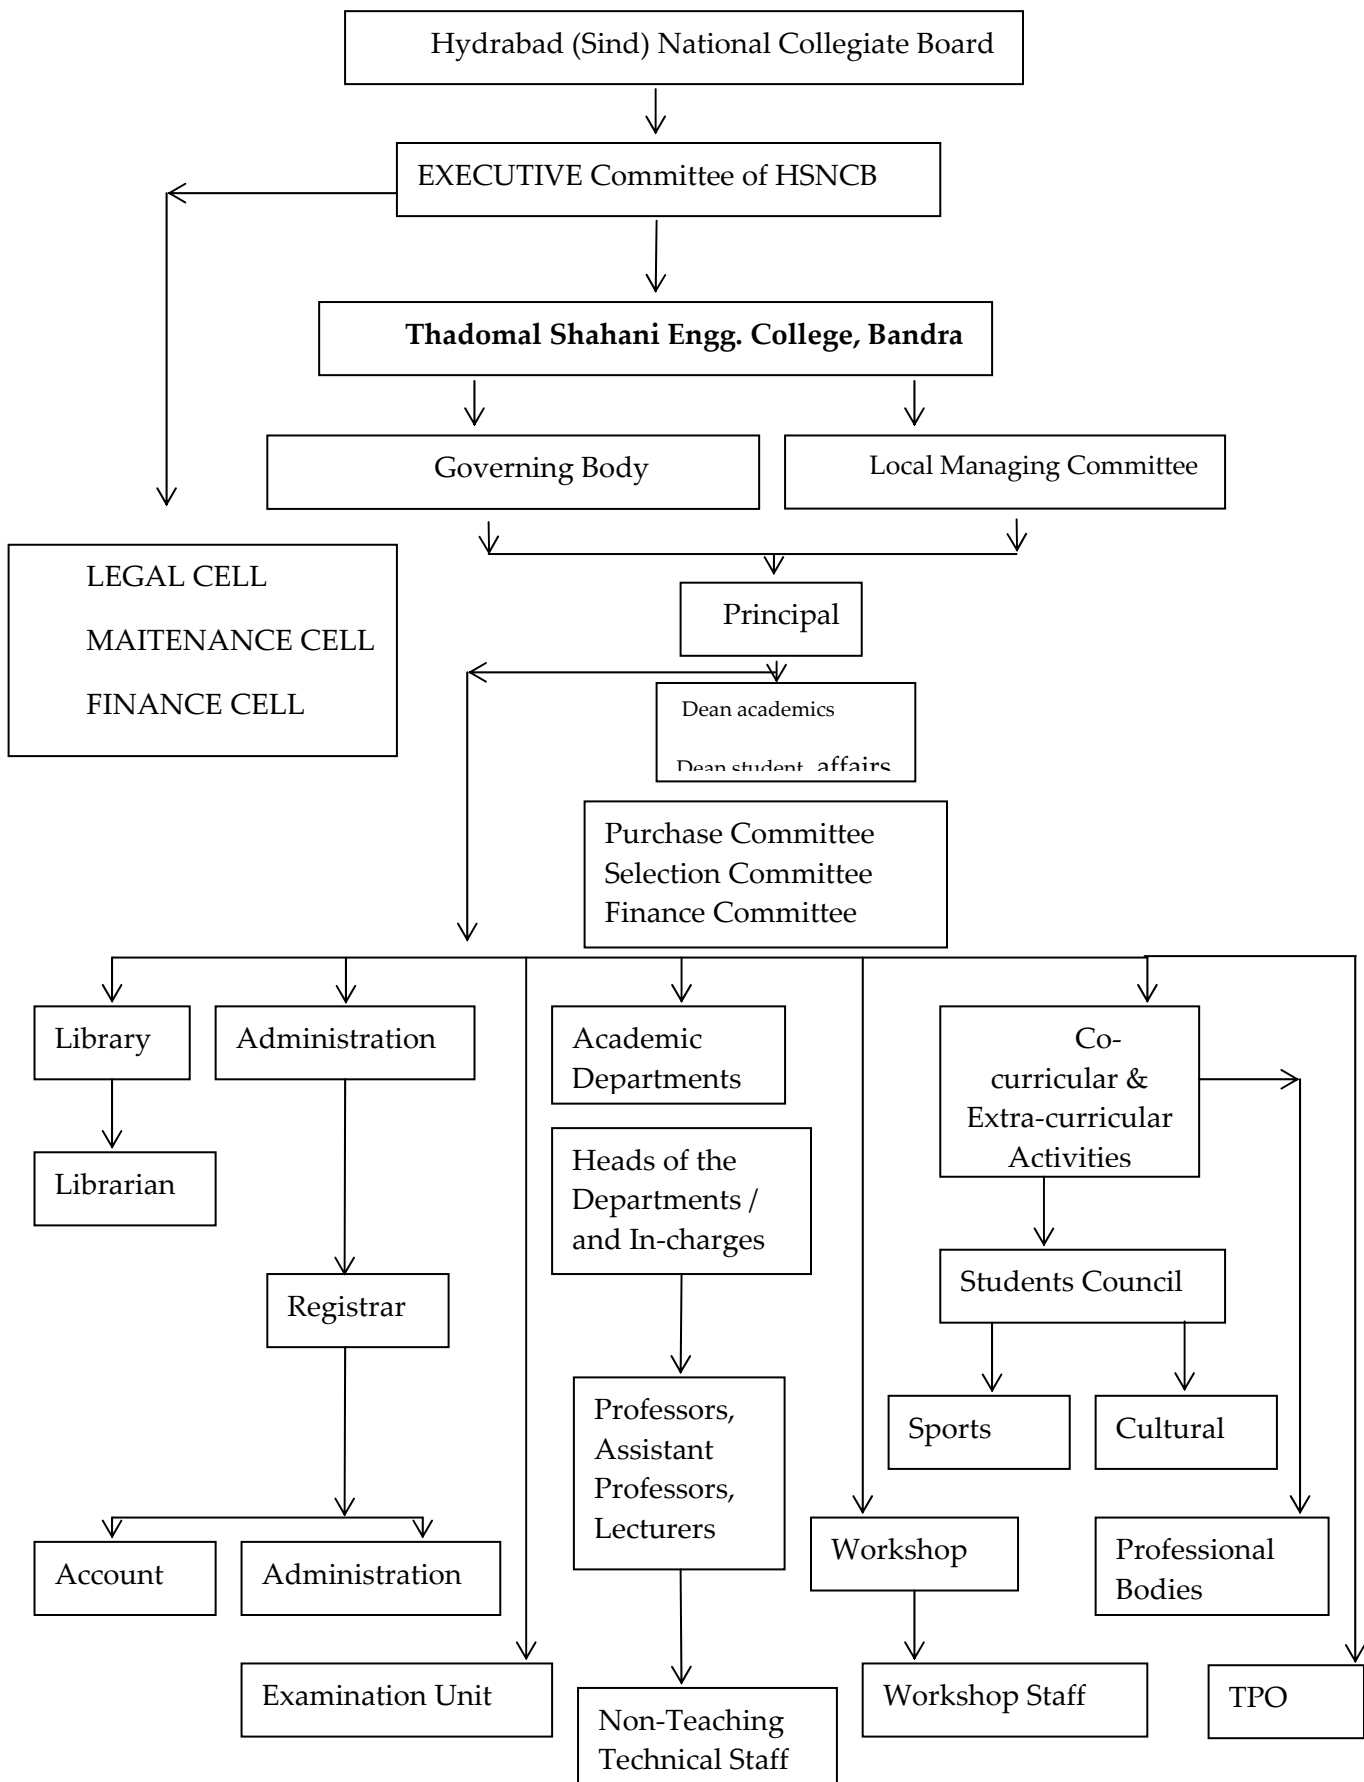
Hydrabad (Sind) National Collegiate Board

EXECUTIVE Committee of HSNCB

Thadomal Shahani Engg. College, Bandra

Governing Body

Local Managing Committee

LEGAL CELL

MAITENANCE CELL

FINANCE CELL

Principal

Dean academics

Dean student affairs

Purchase Committee
Selection Committee
Finance Committee

Library

Librarian

Administration

Registrar

Account

Administration

Examination Unit

Academic Departments

Heads of the Departments / and In-charges

Professors, Assistant Professors, Lecturers

Non-Teaching Technical Staff

Workshop

Workshop Staff

Co-curricular & Extra-curricular Activities

Students Council

Sports

Cultural

Professional Bodies

TPO